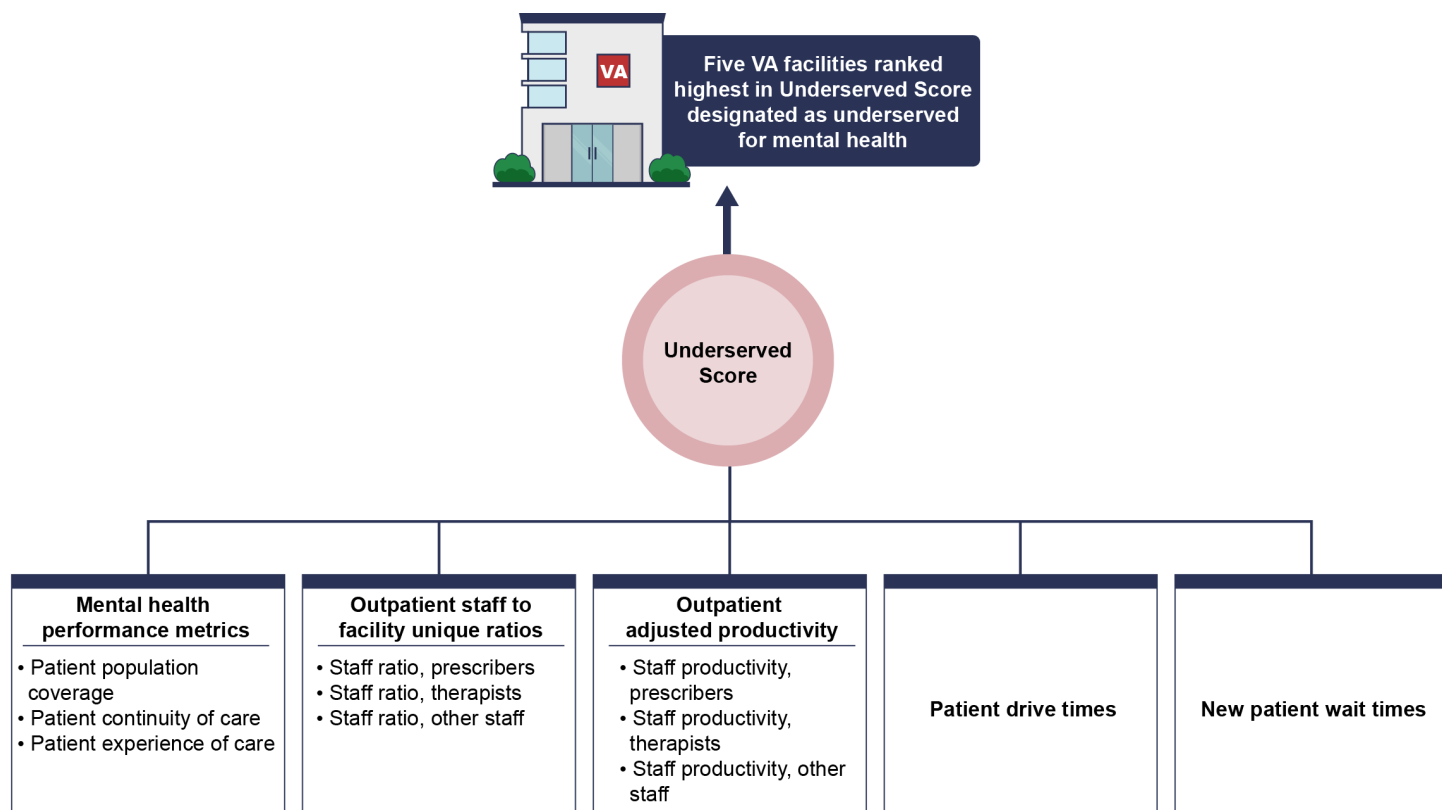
VA

Five VA facilities ranked highest in Underserved Score designated as underserved for mental health

Underserved Score

Mental health performance metrics
• Patient population coverage
• Patient continuity of care
• Patient experience of care

Outpatient staff to facility unique ratios
• Staff ratio, prescribers
• Staff ratio, therapists
• Staff ratio, other staff

Outpatient adjusted productivity
• Staff productivity, prescribers
• Staff productivity, therapists
• Staff productivity, other staff

Patient drive times

New patient wait times